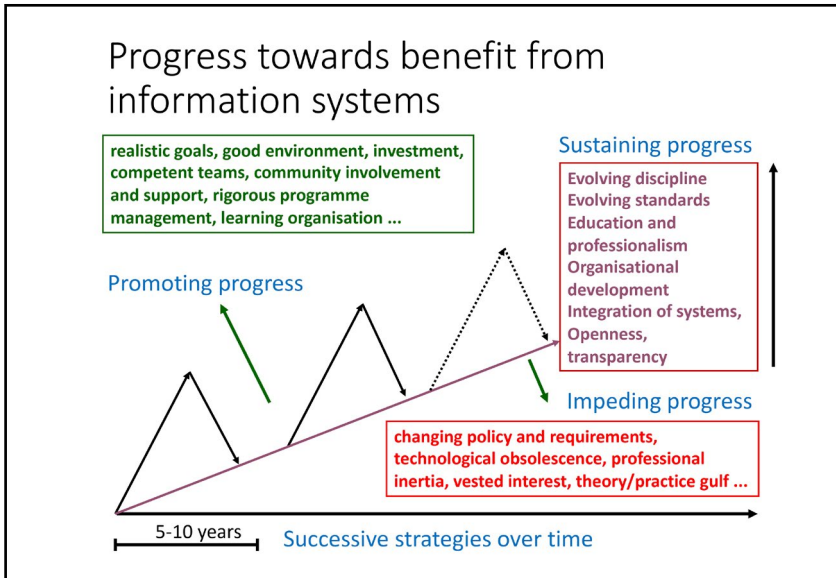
Progress towards benefit from information systems

realistic goals, good environment, investment, competent teams, community involvement and support, rigorous programme management, learning organisation ...

Promoting progress

Sustaining progress

Evolving discipline
Evolving standards
Education and professionalism
Organisational development
Integration of systems,
Openness, transparency

Impeding progress

changing policy and requirements, technological obsolescence, professional inertia, vested interest, theory/practice gulf ...

5-10 years

Successive strategies over time